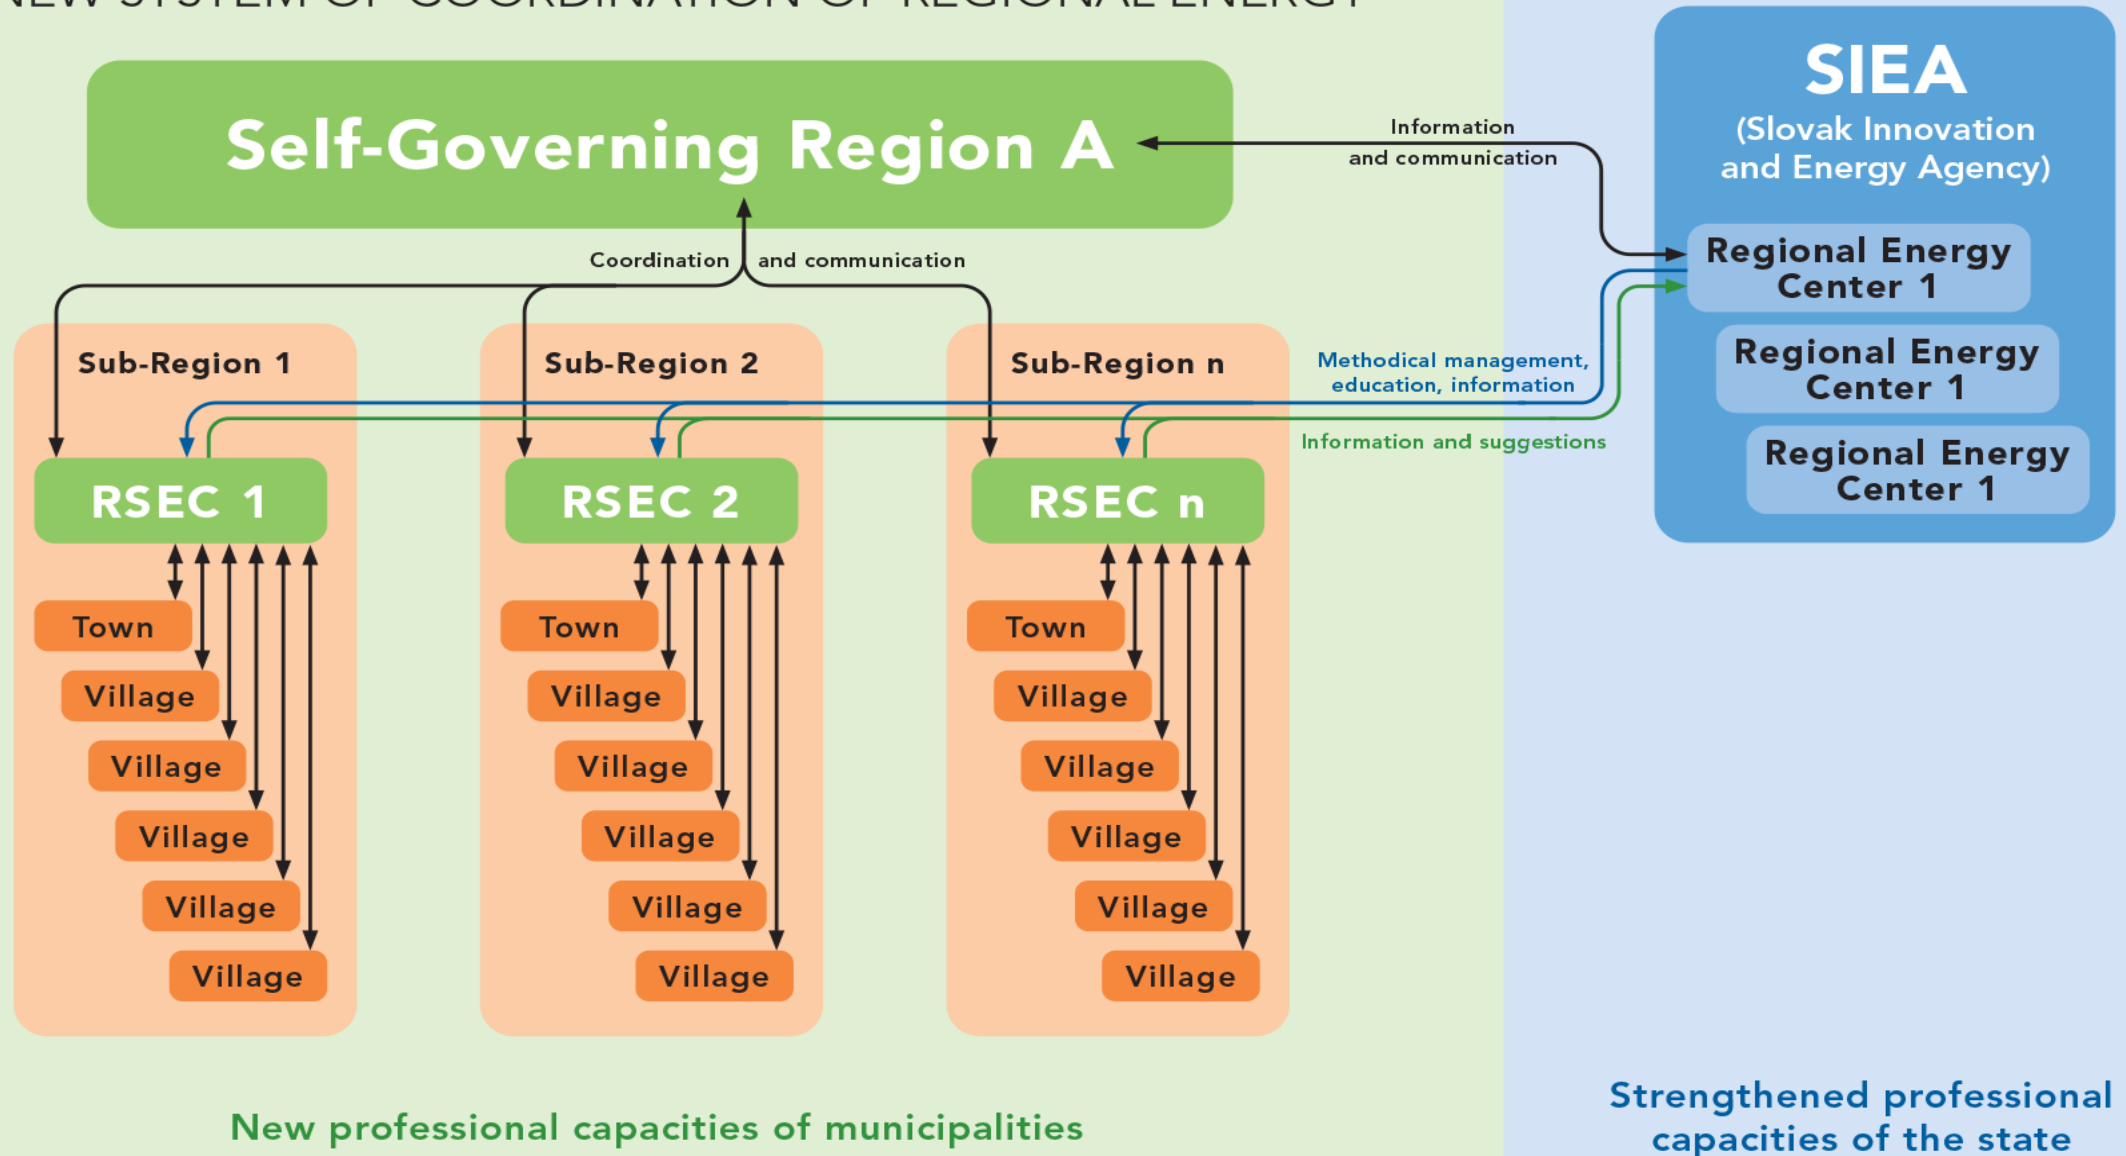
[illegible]

Self-Governing Region A

Information and communication

SIEA
(Slovak Innovation and Energy Agency)

Regional Energy Center 1

Regional Energy Center 1

Regional Energy Center 1

Coordination and communication

Sub-Region 1

Sub-Region 2

Sub-Region n

Methodical management, education, information

Information and suggestions

RSEC 1

RSEC 2

RSEC n

Town
Village
Village
Village
Village
Village

Town
Village
Village
Village
Village
Village

Town
Village
Village
Village
Village
Village

New professional capacities of municipalities

Strengthened professional capacities of the state